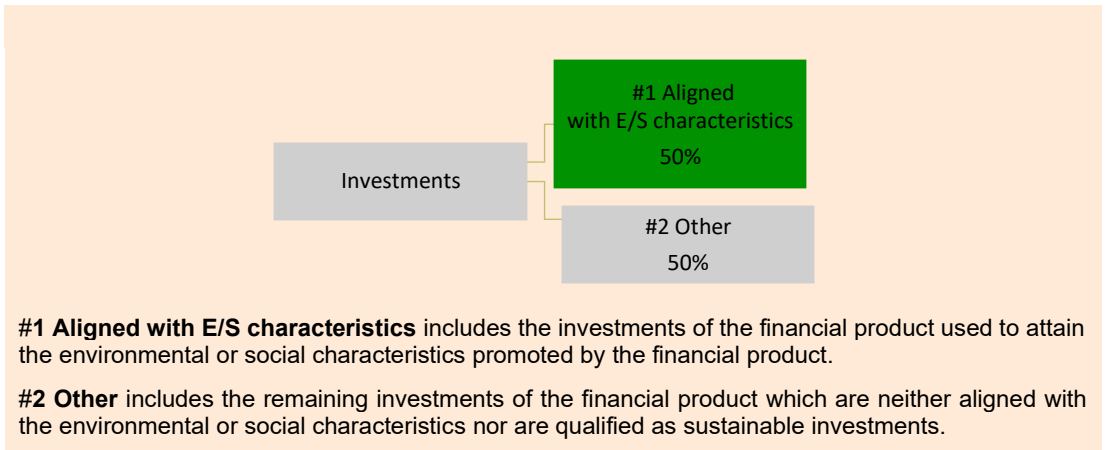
Investments

#1 Aligned with E/S characteristics
50%

#2 Other
50%

**#1 Aligned with E/S characteristics** includes the investments of the financial product used to attain the environmental or social characteristics promoted by the financial product.

**#2 Other** includes the remaining investments of the financial product which are neither aligned with the environmental or social characteristics nor are qualified as sustainable investments.